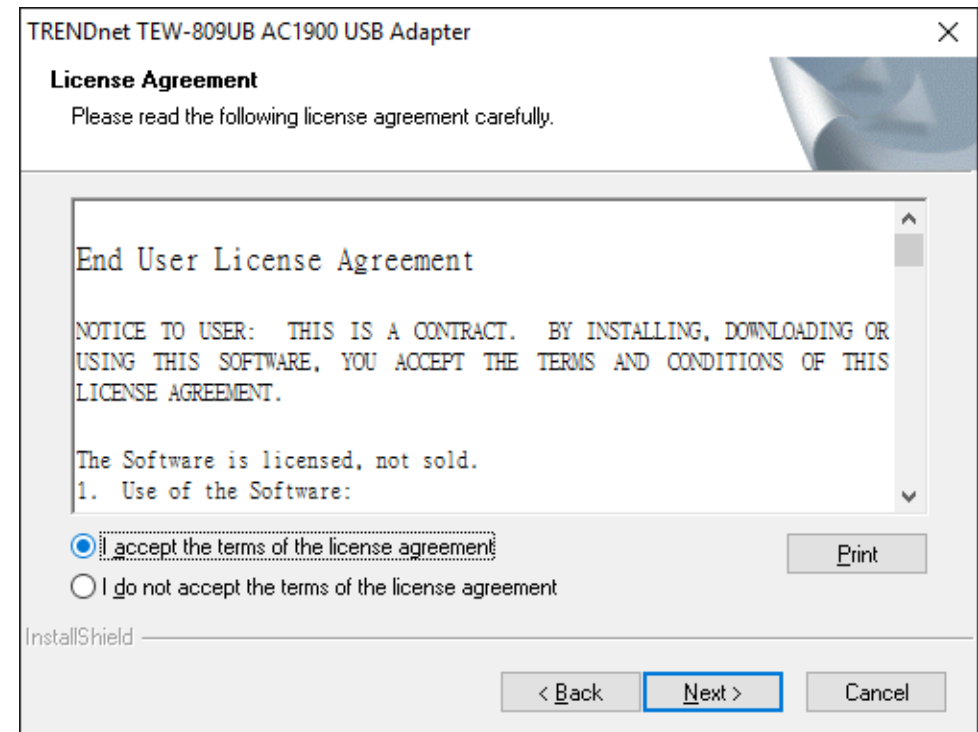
TRENDnet TEW-809UB AC1900 USB Adapter

License Agreement

Please read the following license agreement carefully.

End User License Agreement

NOTICE TO USER: THIS IS A CONTRACT. BY INSTALLING, DOWNLOADING OR USING THIS SOFTWARE, YOU ACCEPT THE TERMS AND CONDITIONS OF THIS LICENSE AGREEMENT.

The Software is licensed, not sold.
1. Use of the Software:

I accept the terms of the license agreement

I do not accept the terms of the license agreement

Print

InstallShield

< Back

Next >

Cancel